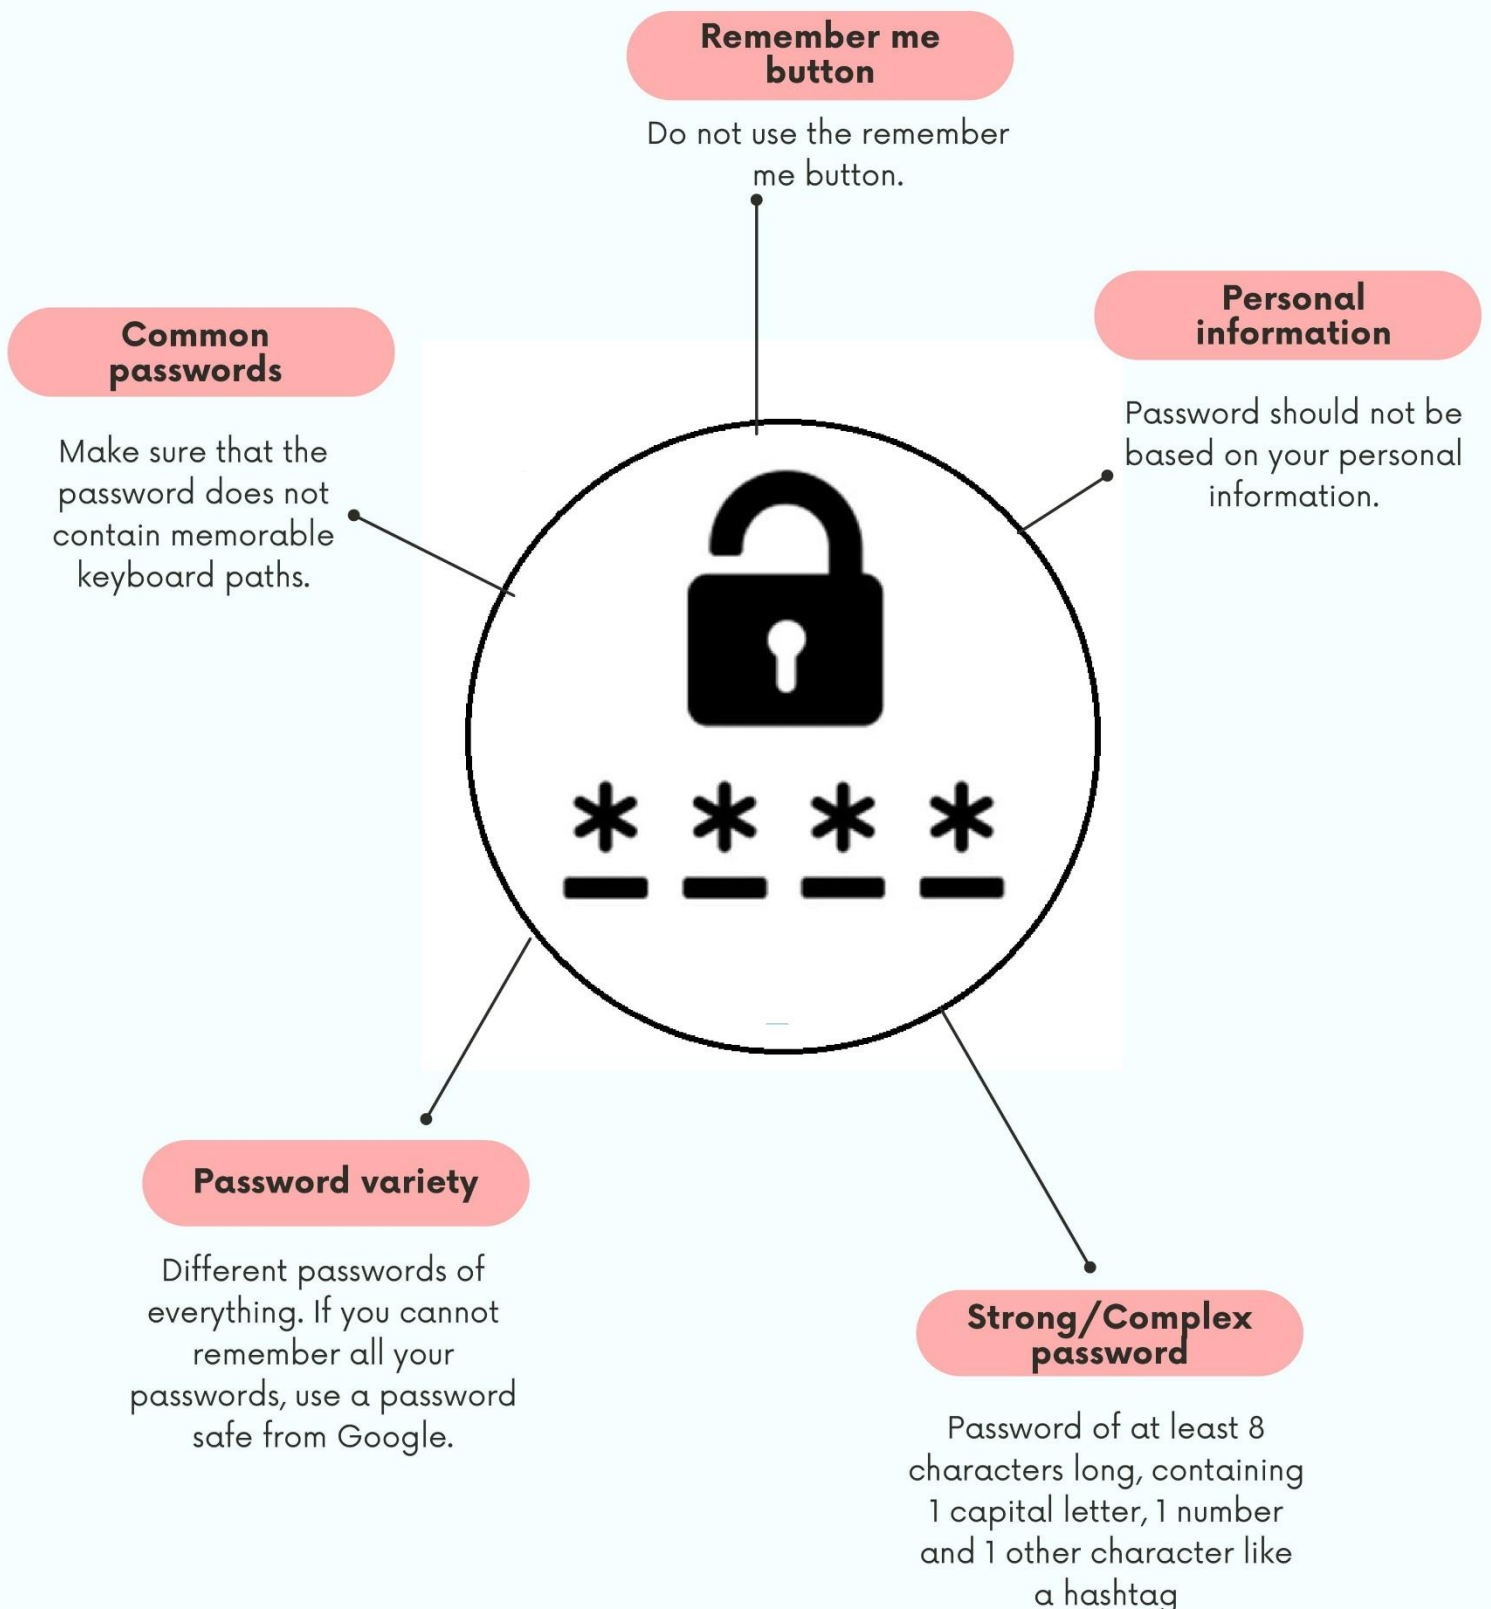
Remember me button

Do not use the remember me button.

Common passwords

Make sure that the password does not contain memorable keyboard paths.

Personal information

Password should not be based on your personal information.

\* \* \* \*

Password variety

Different passwords of everything. If you cannot remember all your passwords, use a password safe from Google.

Strong/Complex password

Password of at least 8 characters long, containing 1 capital letter, 1 number and 1 other character like a hashtag